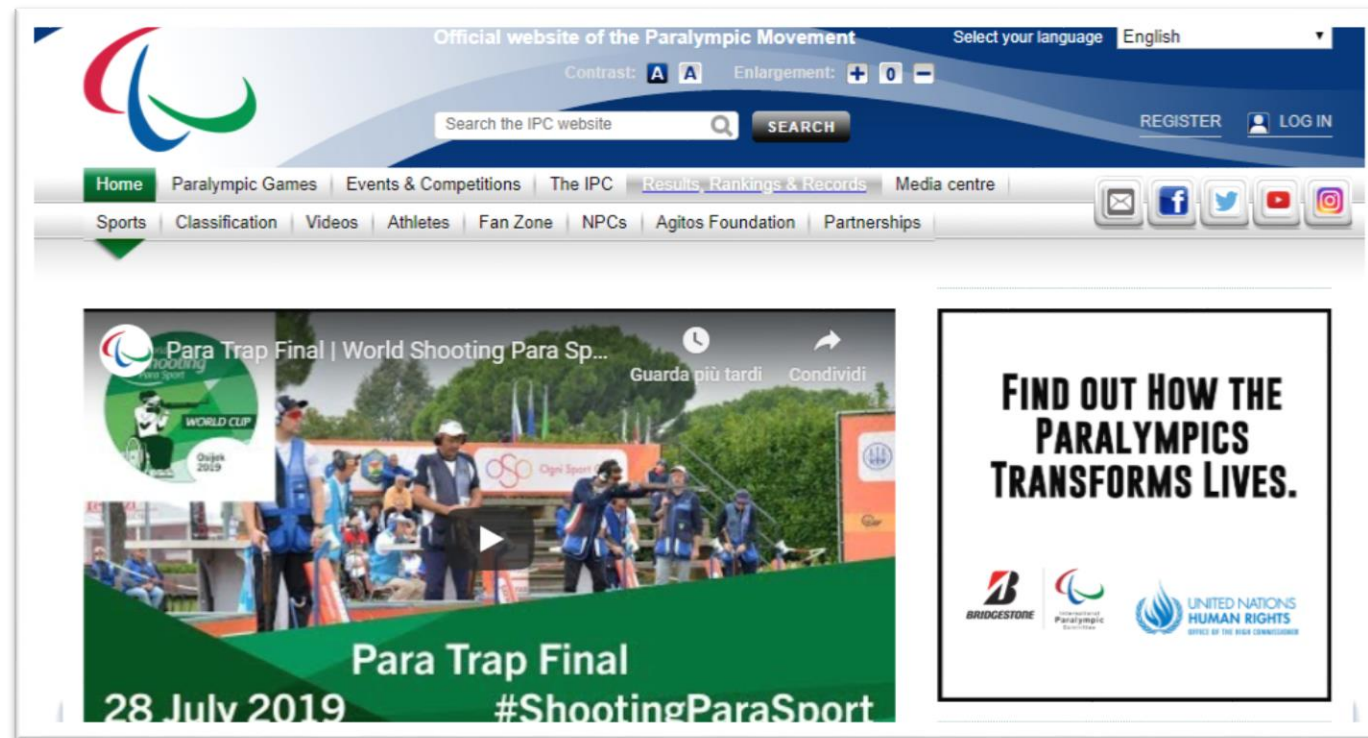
Official website of the Paralympic Movement

Select your language English

Contrast: A A Enlargement: + 0 −

Search the IPC website SEARCH

REGISTER LOG IN

Home | Paralympic Games | Events & Competitions | The IPC | Results, Rankings & Records | Media centre

Sports | Classification | Videos | Athletes | Fan Zone | NPCs | Agitos Foundation | Partnerships

Para Trap Final | World Shooting Para Sp...

Guarda più tardi Condividi

Shooting Para Sport WORLD CUP Osijek 2019

Ogni Sport

Para Trap Final

28 July 2019 #ShootingParaSport

FIND OUT HOW THE PARALYMPICS TRANSFORMS LIVES.

BRIDGESTONE

International Paralympic Committee

UNITED NATIONS HUMAN RIGHTS OFFICE OF THE HIGH COMMISSIONER